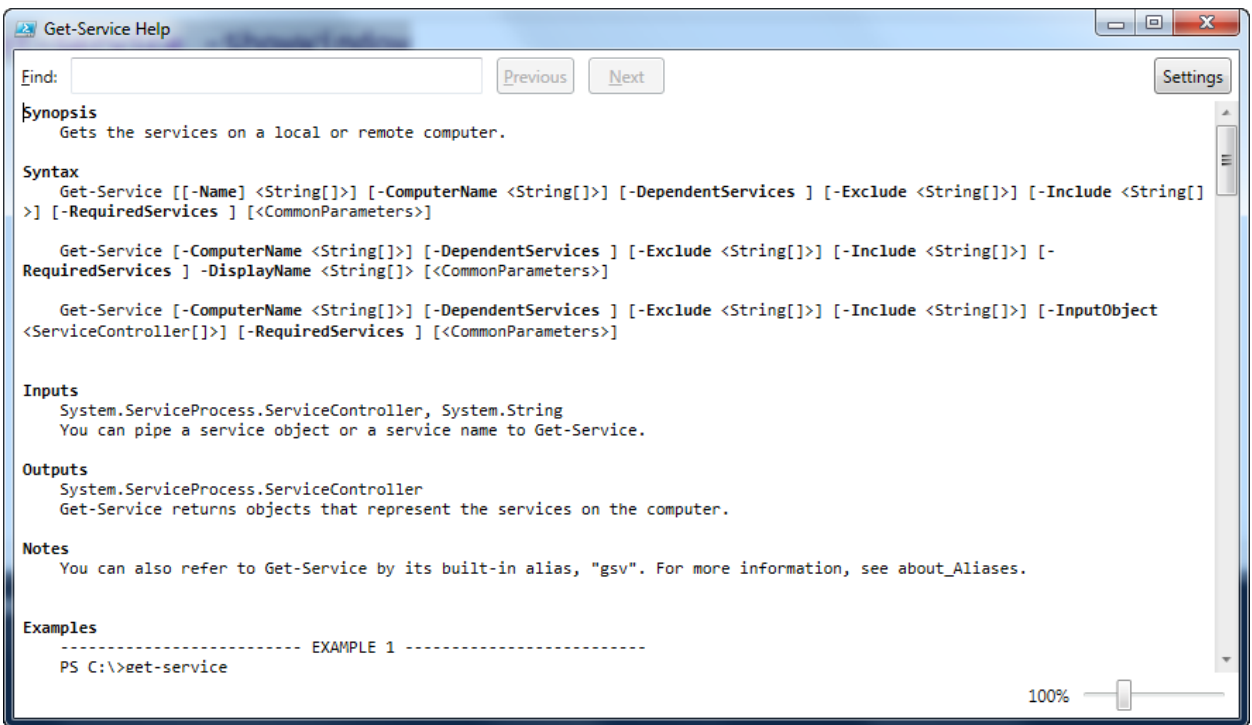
Get-Service Help

Find: Previous Next Settings

Synopsis
Gets the services on a local or remote computer.

Syntax
Get-Service [[-Name] <String[]>] [-ComputerName <String[]>] [-DependentServices ] [-Exclude <String[]>] [-Include <String[]>] [-RequiredServices ] [<CommonParameters>]

Get-Service [-ComputerName <String[]>] [-DependentServices ] [-Exclude <String[]>] [-Include <String[]>] [-RequiredServices ] -DisplayName <String[]> [<CommonParameters>]

Get-Service [-ComputerName <String[]>] [-DependentServices ] [-Exclude <String[]>] [-Include <String[]>] [-InputObject <ServiceController[]>] [-RequiredServices ] [<CommonParameters>]

Inputs
System.ServiceProcess.ServiceController, System.String
You can pipe a service object or a service name to Get-Service.

Outputs
System.ServiceProcess.ServiceController
Get-Service returns objects that represent the services on the computer.

Notes
You can also refer to Get-Service by its built-in alias, "gsv". For more information, see about_Aliases.

Examples
-------------------------- EXAMPLE 1 --------------------------
PS C:\>get-service

100%